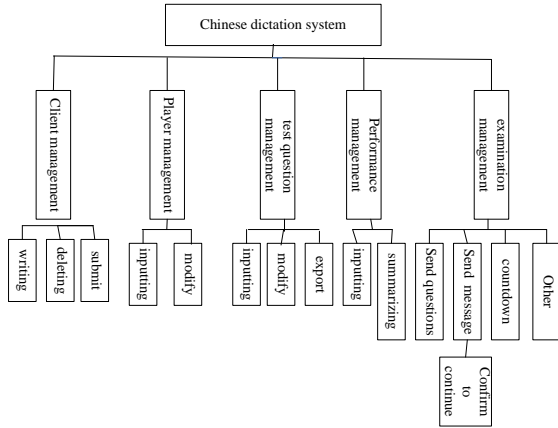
Chinese dictation system

Client management

writing

deleting

submit

Player management

inputting

modify

test question management

inputting

modify

export

Performance management

inputting

summarizing

examination management

Send questions

Send message

Confirm to continue

countdown

Other